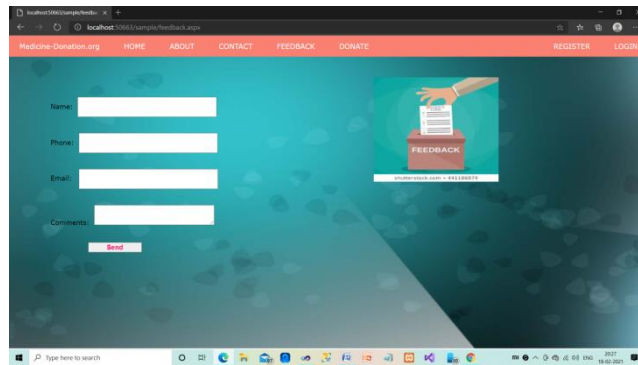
localhost:50663/sample/feedba ×  +

localhost:50663/sample/feedback.aspx

Medicine-Donation.org  HOME  ABOUT  CONTACT  FEEDBACK  DONATE  REGISTER  LOGIN

Name:

Phone:

Email:

Comments:

Send

FEEDBACK

shutterstock.com • 491186974

Type here to search

20:27
19-02-2021